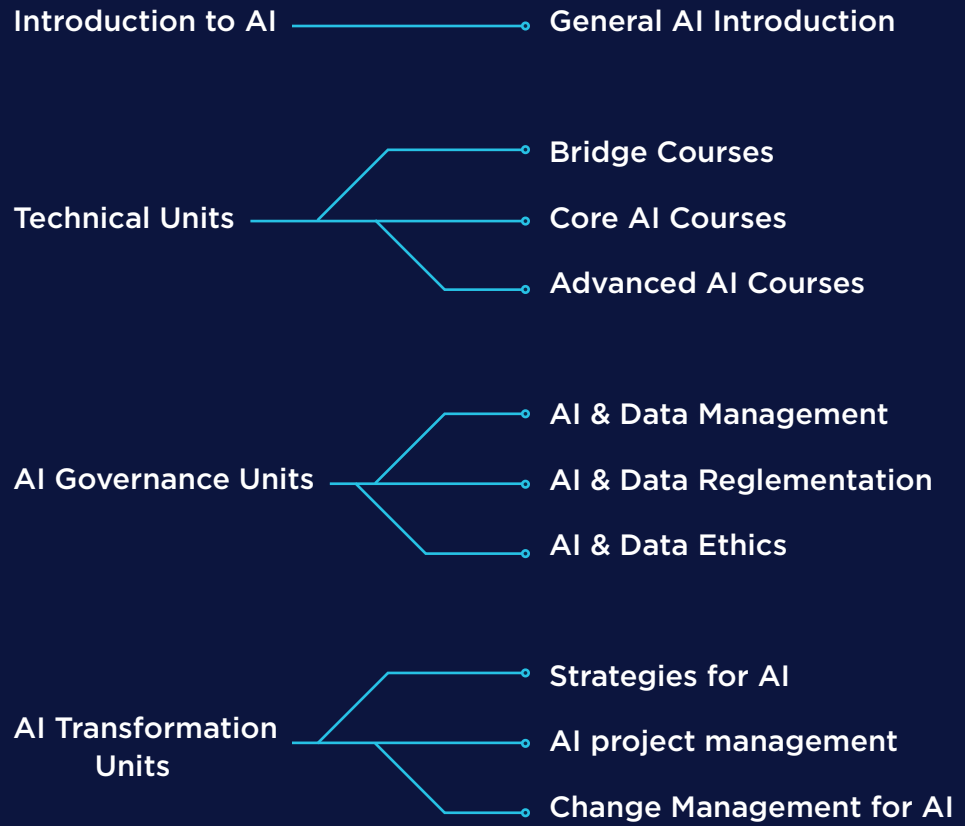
Introduction to AI

General AI Introduction

Technical Units

Bridge Courses

Core AI Courses

Advanced AI Courses

AI Governance Units

AI & Data Management

AI & Data Reglementation

AI & Data Ethics

AI Transformation Units

Strategies for AI

AI project management

Change Management for AI